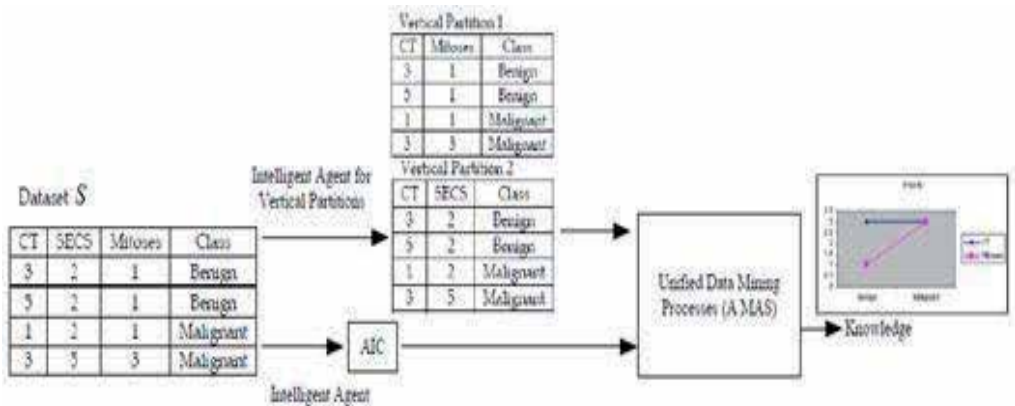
Vertical Partition 1

| CT | Mitoses | Class |
|---|---|---|
| 3 | 1 | Benign |
| 5 | 1 | Benign |
| 1 | 1 | Malignant |
| 3 | 3 | Malignant |

Vertical Partition 2

| CT | SECS | Class |
|---|---|---|
| 3 | 2 | Benign |
| 5 | 2 | Benign |
| 1 | 2 | Malignant |
| 3 | 5 | Malignant |

Dataset $S$

| CT | SECS | Mitoses | Class |
|---|---|---|---|
| 3 | 2 | 1 | Beneign |
| 5 | 2 | 1 | Beneign |
| 1 | 2 | 1 | Malignant |
| 3 | 5 | 3 | Malignant |

Intelligent Agent for Vertical Partitions

AIC

Intelligent Agent

Unified Data Mining Processes (A MAS)

Knowledge

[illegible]

CT

Mitoses

Benign

Malignant